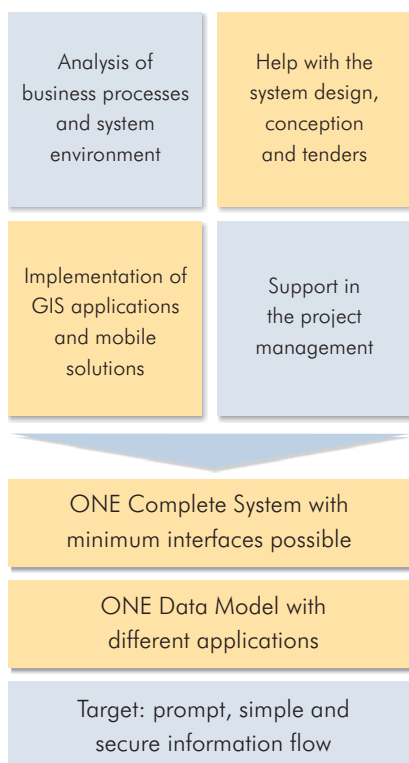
Analysis of business processes and system environment

Help with the system design, conception and tenders

Implementation of GIS applications and mobile solutions

Support in the project management

ONE Complete System with minimum interfaces possible

ONE Data Model with different applications

Target: prompt, simple and secure information flow